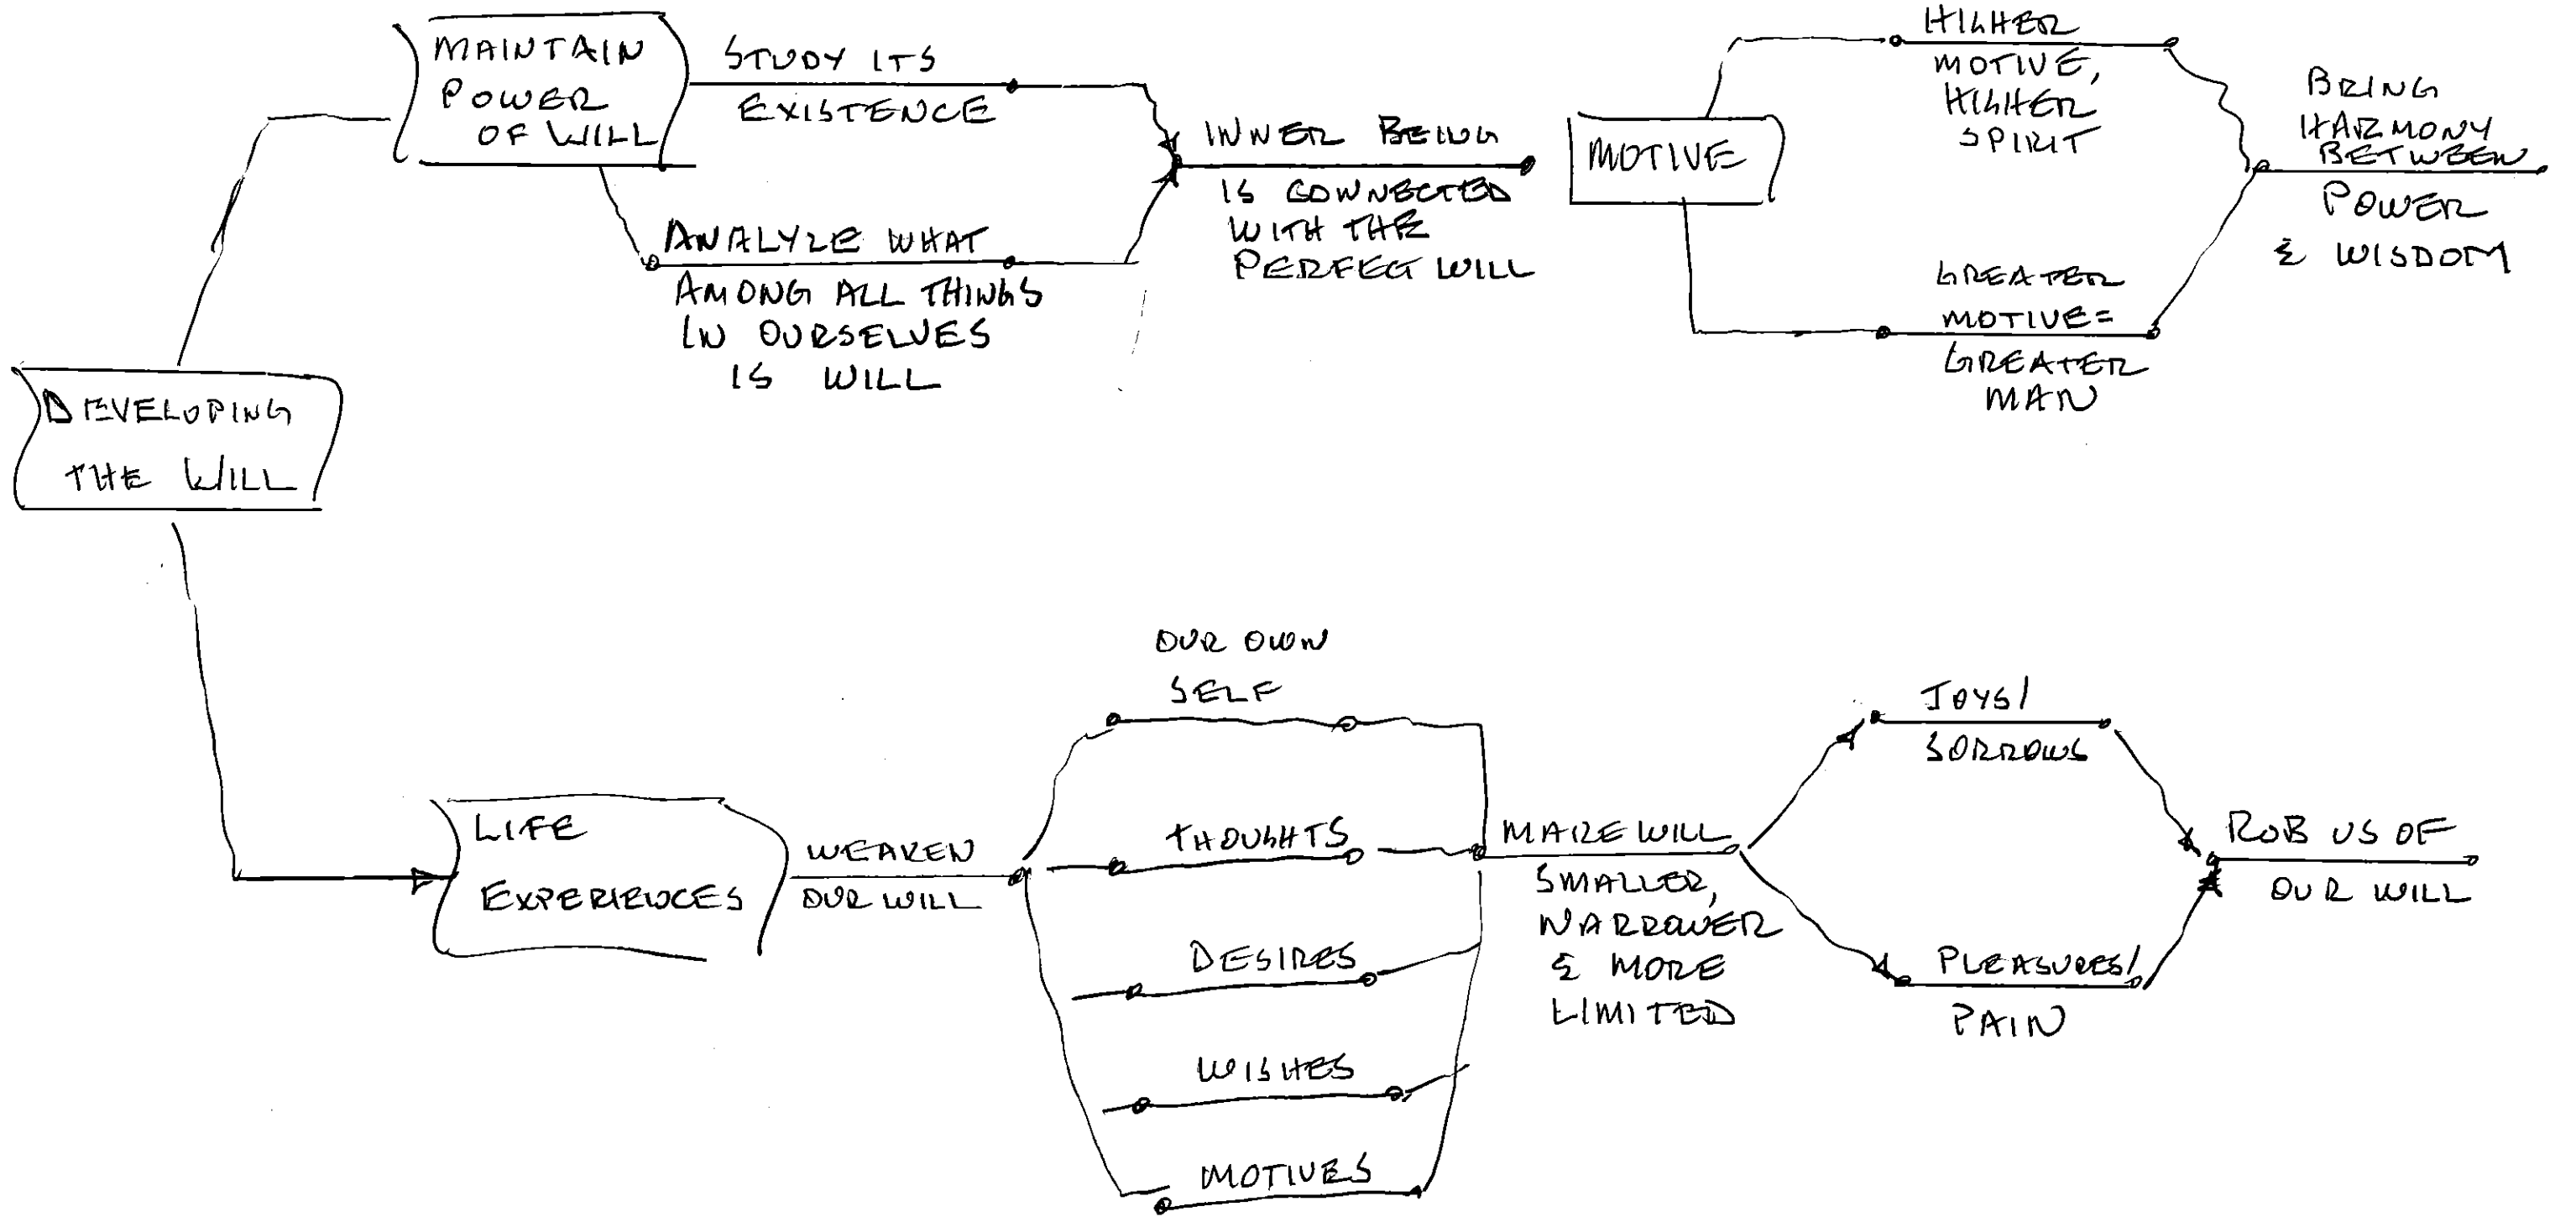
DEVELOPING THE WILL

MAINTAIN POWER OF WILL

STUDY ITS EXISTENCE

ANALYZE WHAT AMONG ALL THINGS IN OURSELVES IS WILL

INNER BEING IS CONNECTED WITH THE PERFECT WILL

MOTIVE

HIGHER MOTIVE, HIGHER SPIRIT

GREATER MOTIVE = GREATER MAN

BRING HARMONY BETWEEN POWER & WISDOM

LIFE EXPERIENCES

WEAKEN OUR WILL

OUR OWN SELF

THOUGHTS

DESIRES

WISHES

MOTIVES

MAKE WILL SMALLER, NARROWER & MORE LIMITED

JOYS/ SORROWS

PLEASURES/ PAIN

ROB US OF OUR WILL